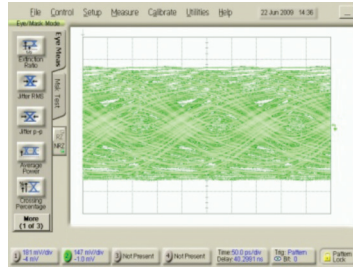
File Control Setup Measure Calibrate Utilities Help 22 Jun 2009 14:36

Eye/Mask Mode

Eye Meas

Mask Test

Extinction Ratio

Jitter RMS

Jitter p-p

Average Power

Crossing Percentage

More (1 of 3)

181 mV/div -4 mV

147 mV/div -1.0 mV

Not Present

Not Present

Time: 50.0 ps/div Delay: 40.2981 ns

Trig: Pattern CD Bit: 0

Pattern Lock